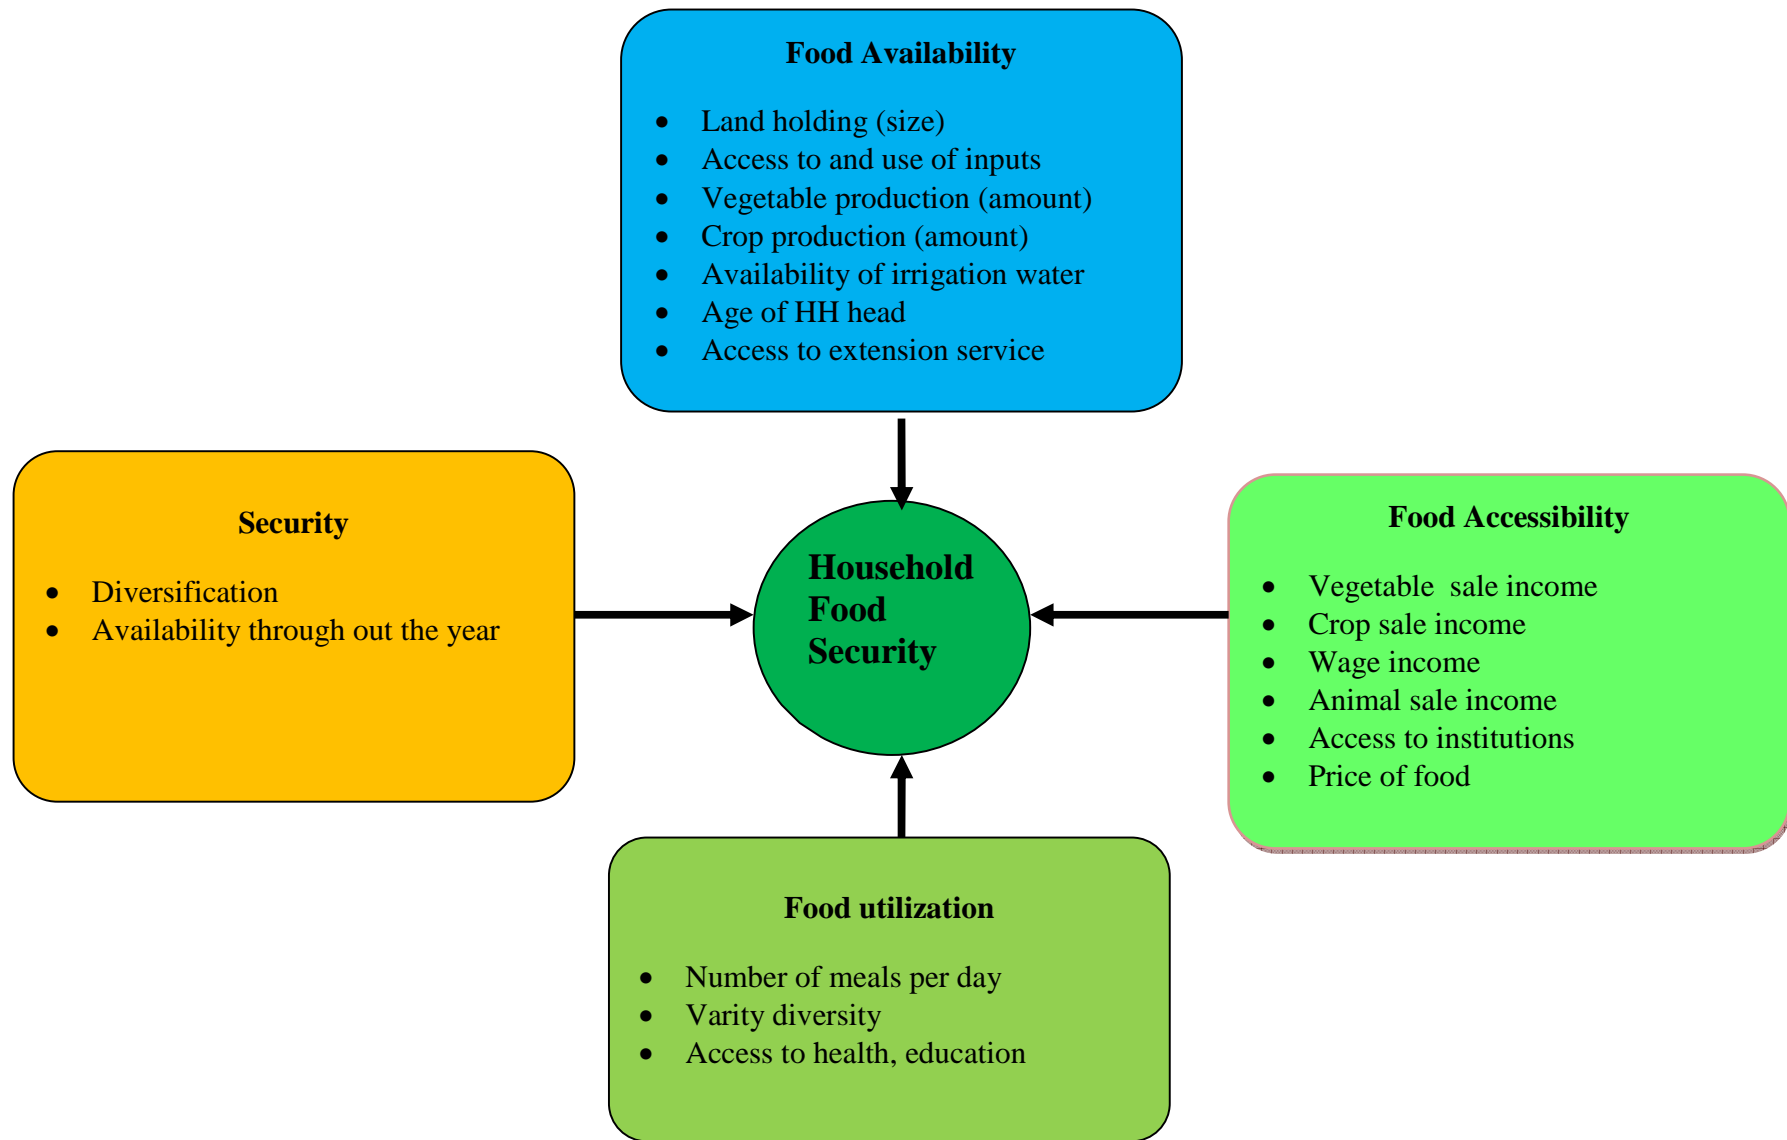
Food Availability

- Land holding (size)
- Access to and use of inputs
- Vegetable production (amount)
- Crop production (amount)
- Availability of irrigation water
- Age of HH head
- Access to extension service

Security

- Diversification
- Availability through out the year

Household Food Security

Food Accessibility

- Vegetable  sale income
- Crop sale income
- Wage income
- Animal sale income
- Access to institutions
- Price of food

Food utilization

- Number of meals per day
- Varity diversity
- Access to health, education